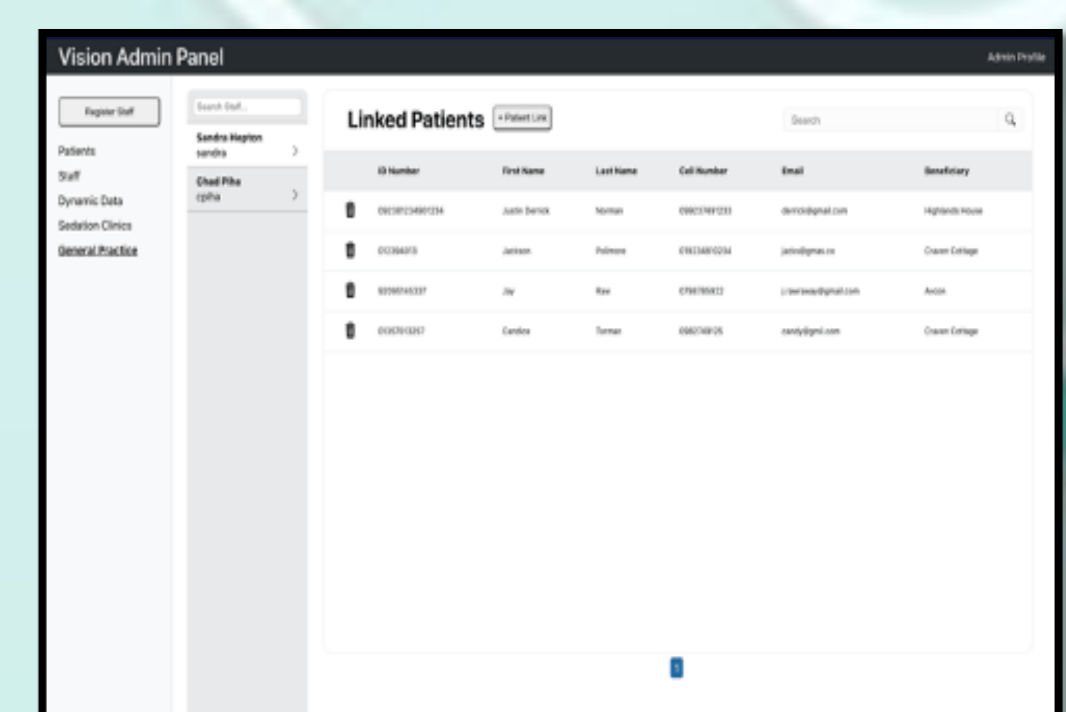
Vision Admin Panel

Admin Profile

Register Staff

Patients
Staff
Dynamic Data
Sedation Clinics
General Practice

Search Staff...

Sandra Hepton
sandra

Chad Piha
cpiha

Linked Patients

+ Patient Link

Search

| ID Number | First Name | Last Name | Cell Number | Email | Beneficiary |
|---|---|---|---|---|---|
| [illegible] | Justin Derrick | Norman | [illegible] | derrick@gmail.com | Highlands House |
| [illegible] | Jackson | Polmore | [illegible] | jacks@gmas.co | Craven Cottage |
| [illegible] | Jay | Raw | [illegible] | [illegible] | Avcon |
| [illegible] | Candice | Torman | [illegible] | candy@gmil.com | Craven Cottage |

1